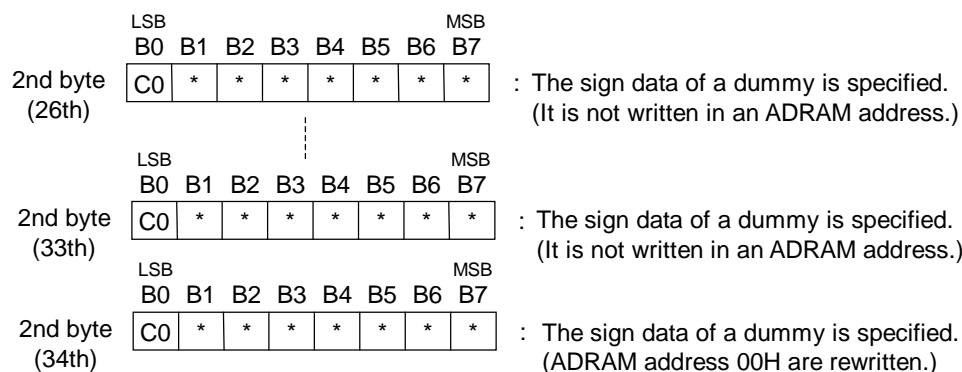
| | LSB B0 | B1 | B2 | B3 | B4 | B5 | B6 | MSB B7 | |
|---|---|---|---|---|---|---|---|---|---|
| 2nd byte (26th) | C0 | * | * | * | * | * | * | * | : The sign data of a dummy is specified. (It is not written in an ADRAM address.) |

| | LSB B0 | B1 | B2 | B3 | B4 | B5 | B6 | MSB B7 | |
|---|---|---|---|---|---|---|---|---|---|
| 2nd byte (33th) | C0 | * | * | * | * | * | * | * | : The sign data of a dummy is specified. (It is not written in an ADRAM address.) |

| | LSB B0 | B1 | B2 | B3 | B4 | B5 | B6 | MSB B7 | |
|---|---|---|---|---|---|---|---|---|---|
| 2nd byte (34th) | C0 | * | * | * | * | * | * | * | : The sign data of a dummy is specified. (ADRAM address 00H are rewritten.) |